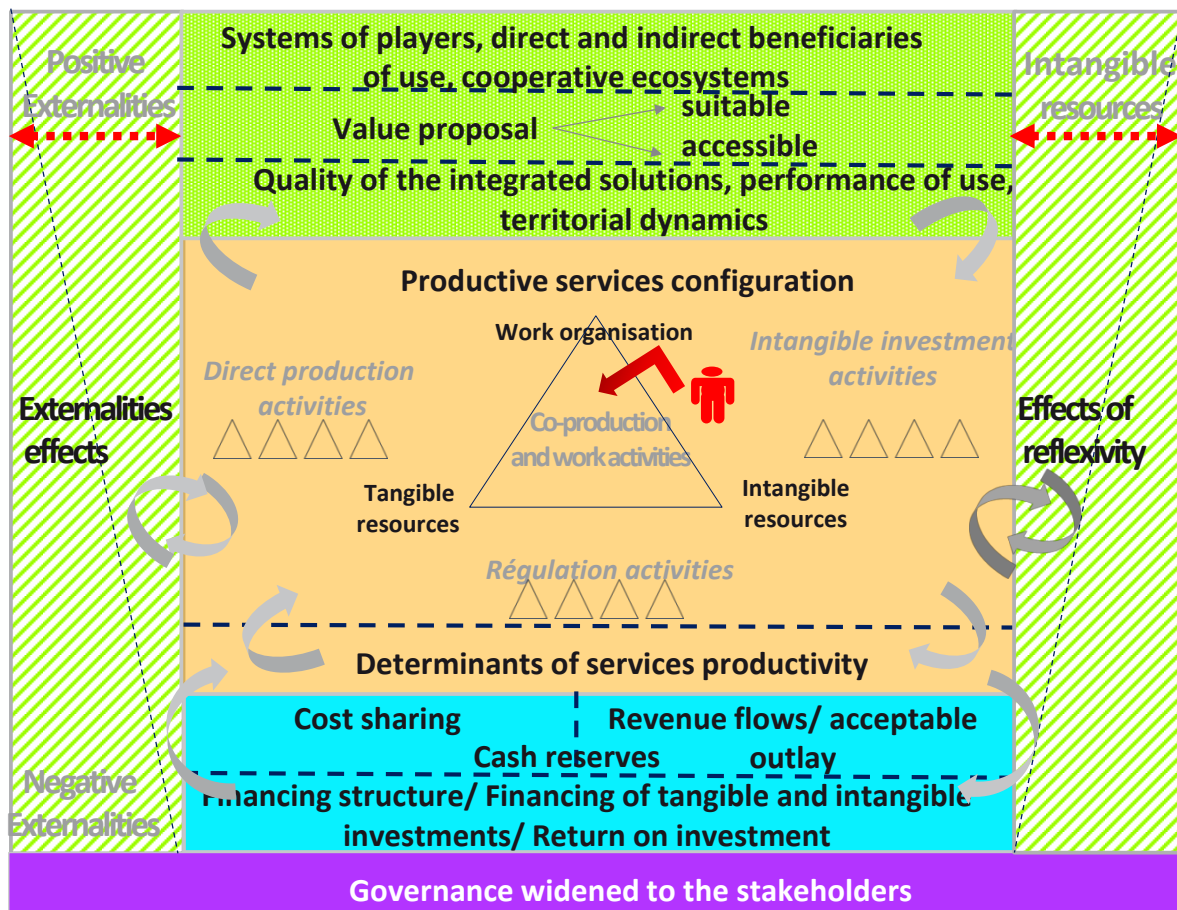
Positive Externalities

Systems of players, direct and indirect beneficiaries of use, cooperative ecosystems

Intangible resources

Value proposal

suitable

accessible

Quality of the integrated solutions, performance of use, territorial dynamics

Productive services configuration

Work organisation

Direct production activities

Intangible investment activities

Externalities effects

Co-production and work activities

Effects of reflexivity

Tangible resources

Intangible resources

Régulation activities

Determinants of services productivity

Cost sharing

Revenue flows/ acceptable outlay

Cash reserves

Negative Externalities

Financing structure/ Financing of tangible and intangible investments/ Return on investment

Governance widened to the stakeholders